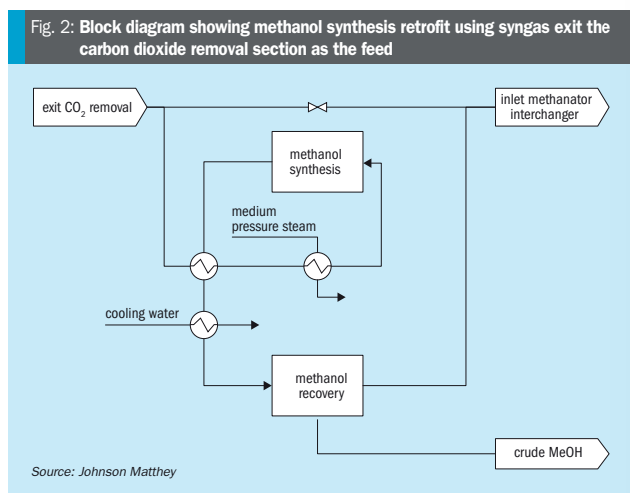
Fig. 2: Block diagram showing methanol synthesis retrofit using syngas exit the carbon dioxide removal section as the feed

exit $CO_2$ removal

inlet methanator interchanger

methanol synthesis

medium pressure steam

cooling water

methanol recovery

crude MeOH

Source: Johnson Matthey